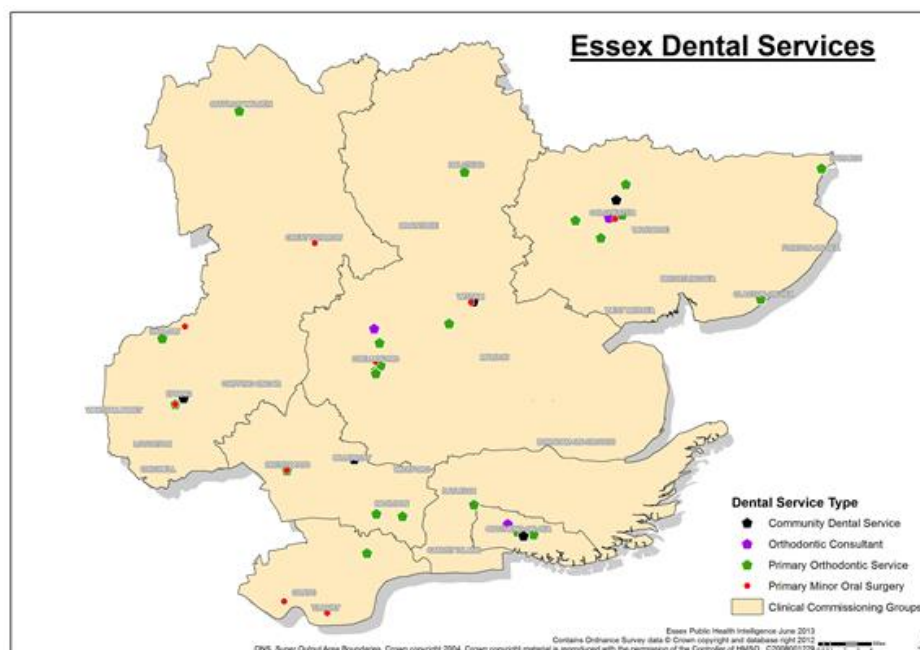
Essex Dental Services

Dental Service Type
Community Dental Service
Orthodontic Consultant
Primary Orthodontic Service
Primary Minor Oral Surgery
Clinical Commissioning Groups

Essex Public Health Intelligence June 2013
Contains Ordnance Survey data © Crown copyright and database right 2012
ONS, Super Output Area Boundaries. Crown copyright 2004. Crown copyright material is reproduced with the permission of the Controller of HMSO. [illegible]